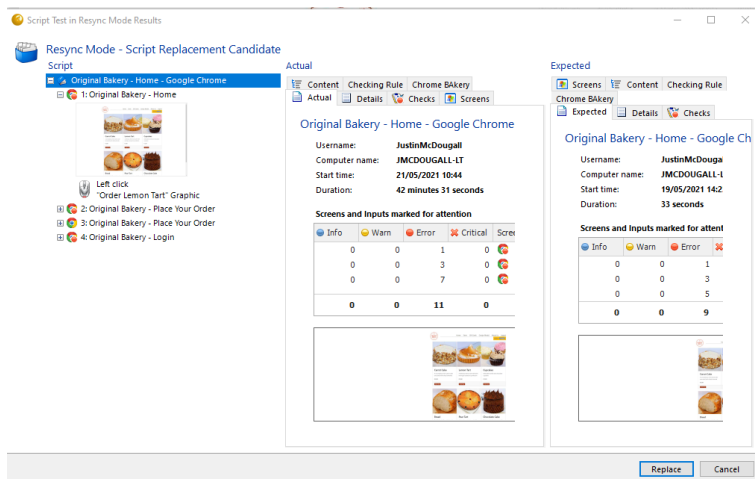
Script Test in Resync Mode Results

Resync Mode - Script Replacement Candidate

Script

Original Bakery - Home - Google Chrome
1: Original Bakery - Home
Left click "Order Lemon Tart" Graphic
2: Original Bakery - Place Your Order
3: Original Bakery - Place Your Order
4: Original Bakery - Login

Actual

Content | Checking Rule | Chrome BAkery
Actual | Details | Checks | Screens

Original Bakery - Home - Google Chrome

Username: JustinMcDougall
Computer name: JMCDOUGALL-LT
Start time: 21/05/2021 10:44
Duration: 42 minutes 31 seconds

Screens and Inputs marked for attention

| Info | Warn | Error | Critical | Scree |
|---|---|---|---|---|
| 0 | 0 | 1 | 0 | |
| 0 | 0 | 3 | 0 | |
| 0 | 0 | 7 | 0 | |
| 0 | 0 | 11 | 0 | |

Expected

Screens | Content | Checking Rule
Chrome BAkery
Expected | Details | Checks

Original Bakery - Home - Google Ch

Username: JustinMcDouga
Computer name: JMCDOUGALL-L
Start time: 19/05/2021 14:2
Duration: 33 seconds

Screens and Inputs marked for attent

| Info | Warn | Error |
|---|---|---|
| 0 | 0 | 1 |
| 0 | 0 | 3 |
| 0 | 0 | 5 |
| 0 | 0 | 9 |

Replace
Cancel